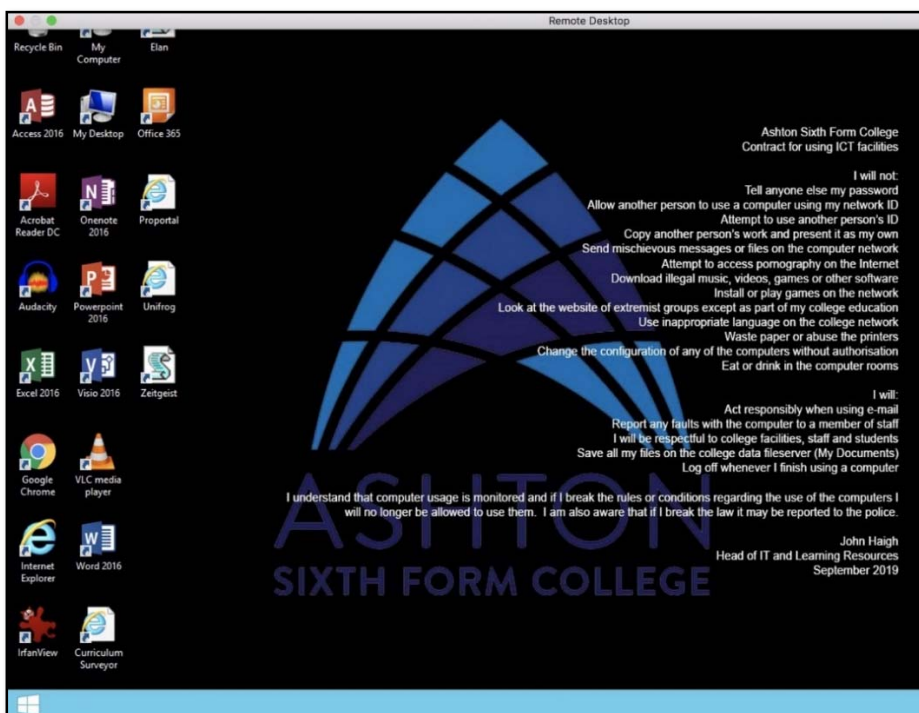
Remote Desktop

Recycle Bin
My Computer
Elan
Access 2016
My Desktop
Office 365
Acrobat Reader DC
Onenote 2016
Proportal
Audacity
Powerpoint 2016
Unifrog
Excel 2016
Visio 2016
Zeitgeist
Google Chrome
VLC media player
Internet Explorer
Word 2016
IrfanView
Curriculum Surveyor

Ashton Sixth Form College
Contract for using ICT facilities

I will not:
Tell anyone else my password
Allow another person to use a computer using my network ID
Attempt to use another person's ID
Copy another person's work and present it as my own
Send mischievous messages or files on the computer network
Attempt to access pornography on the Internet
Download illegal music, videos, games or other software
Install or play games on the network
Look at the website of extremist groups except as part of my college education
Use inappropriate language on the college network
Waste paper or abuse the printers
Change the configuration of any of the computers without authorisation
Eat or drink in the computer rooms

I will:
Act responsibly when using e-mail
Report any faults with the computer to a member of staff
I will be respectful to college facilities, staff and students
Save all my files on the college data fileserver (My Documents)
Log off whenever I finish using a computer

I understand that computer usage is monitored and if I break the rules or conditions regarding the use of the computers I will no longer be allowed to use them. I am also aware that if I break the law it may be reported to the police.

John Haigh
Head of IT and Learning Resources
September 2019

ASHTON
SIXTH FORM COLLEGE